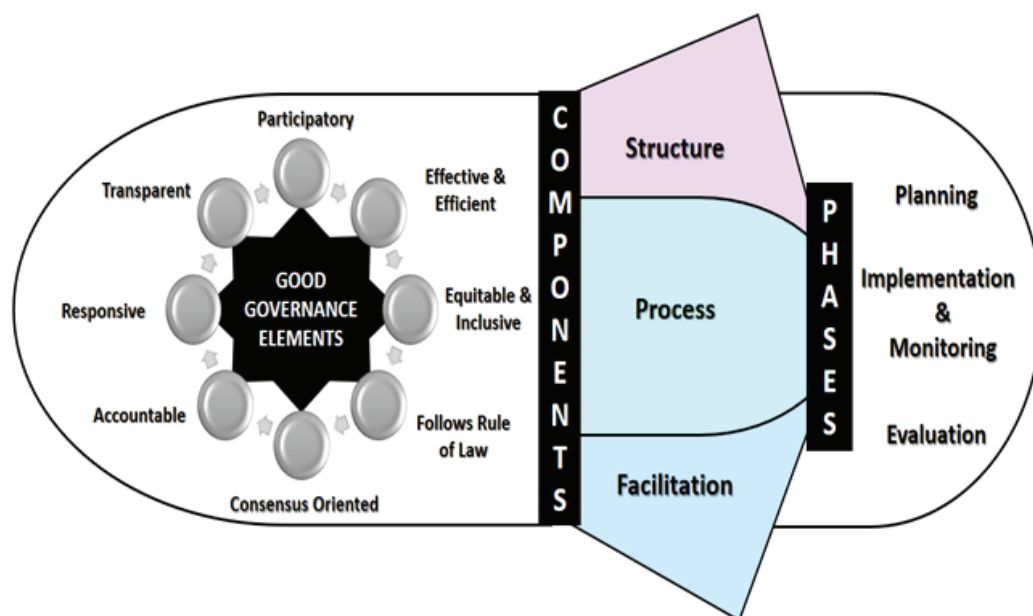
Participatory

Effective & Efficient

Equitable & Inclusive

Follows Rule of Law

Consensus Oriented

Accountable

Responsive

Transparent

GOOD GOVERNANCE ELEMENTS

COMPONENTS

Structure

Process

Facilitation

PHASES

Planning

Implementation & Monitoring

Evaluation